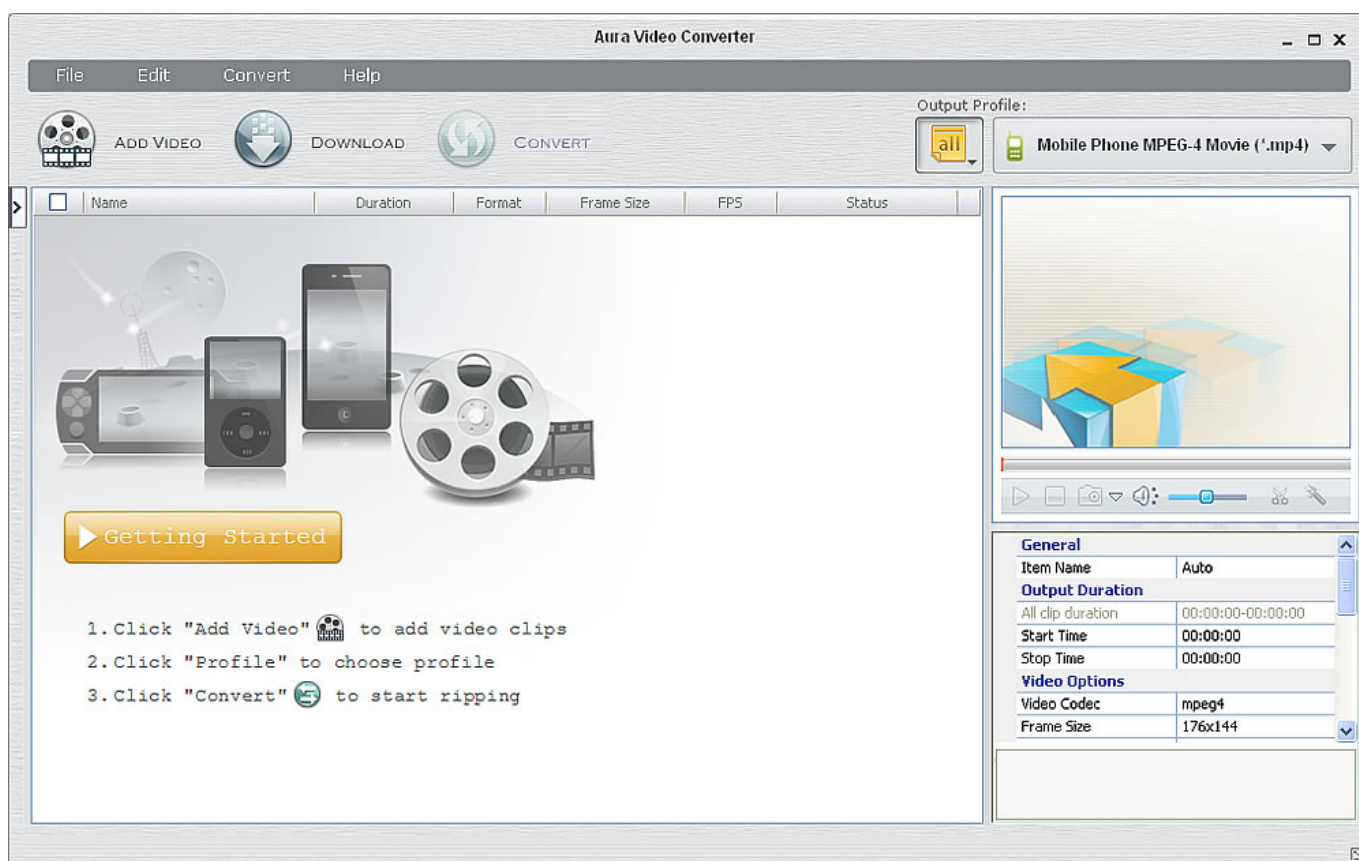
Aura Video Converter

File Edit Convert Help

Add Video Download Convert

Output Profile:

all

Mobile Phone MPEG-4 Movie (*.mp4)

| Name | Duration | Format | Frame Size | FPS | Status |
|---|---|---|---|---|---|

Getting Started

1. Click "Add Video" to add video clips
2. Click "Profile" to choose profile
3. Click "Convert" to start ripping

| General | |
|---|---|
| Item Name | Auto |
| Output Duration | |
| All clip duration | 00:00:00-00:00:00 |
| Start Time | 00:00:00 |
| Stop Time | 00:00:00 |
| Video Options | |
| Video Codec | mpeg4 |
| Frame Size | 176x144 |